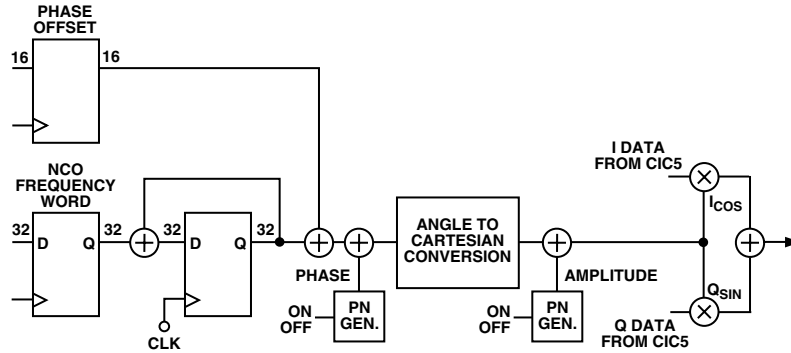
PHASE OFFSET

16

16

NCO FREQUENCY WORD

32

D

Q

32

32

D

Q

32

CLK

PHASE

ON OFF

PN GEN.

ANGLE TO CARTESIAN CONVERSION

AMPLITUDE

ON OFF

PN GEN.

I DATA FROM CIC5

$I_{COS}$

$Q_{SIN}$

Q DATA FROM CIC5